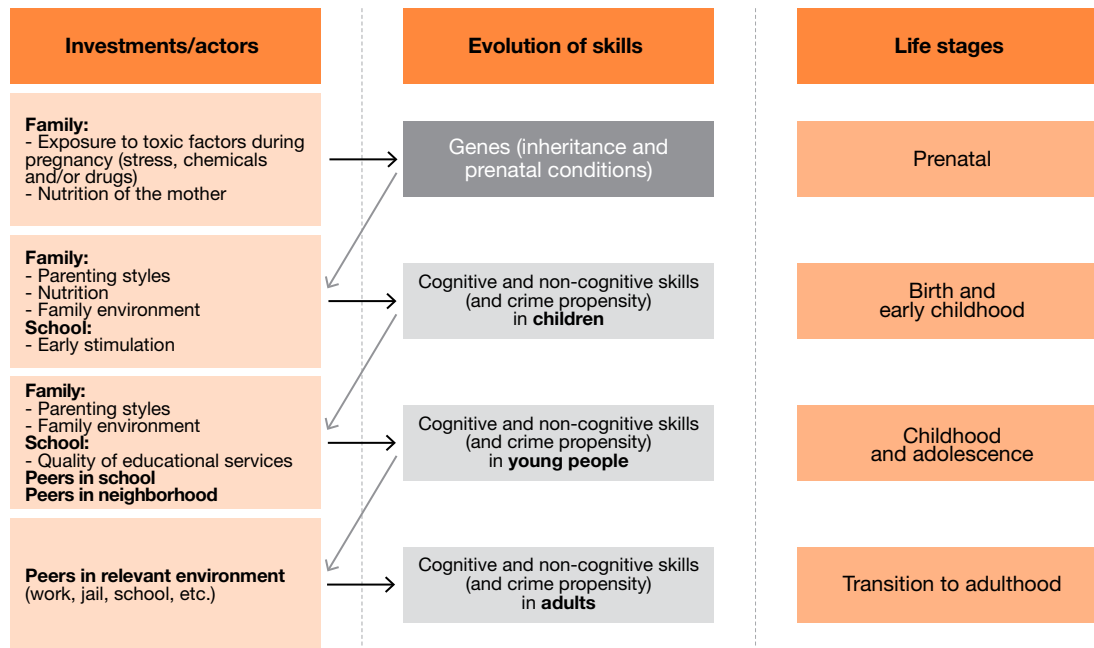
Investments/actors

Evolution of skills

Life stages

Family:
- Exposure to toxic factors during pregnancy (stress, chemicals and/or drugs)
- Nutrition of the mother

Genes (inheritance and prenatal conditions)

Prenatal

Family:
- Parenting styles
- Nutrition
- Family environment
School:
- Early stimulation

Cognitive and non-cognitive skills (and crime propensity) in children

Birth and early childhood

Family:
- Parenting styles
- Family environment
School:
- Quality of educational services
Peers in school
Peers in neighborhood

Cognitive and non-cognitive skills (and crime propensity) in young people

Childhood and adolescence

Peers in relevant environment (work, jail, school, etc.)

Cognitive and non-cognitive skills (and crime propensity) in adults

Transition to adulthood